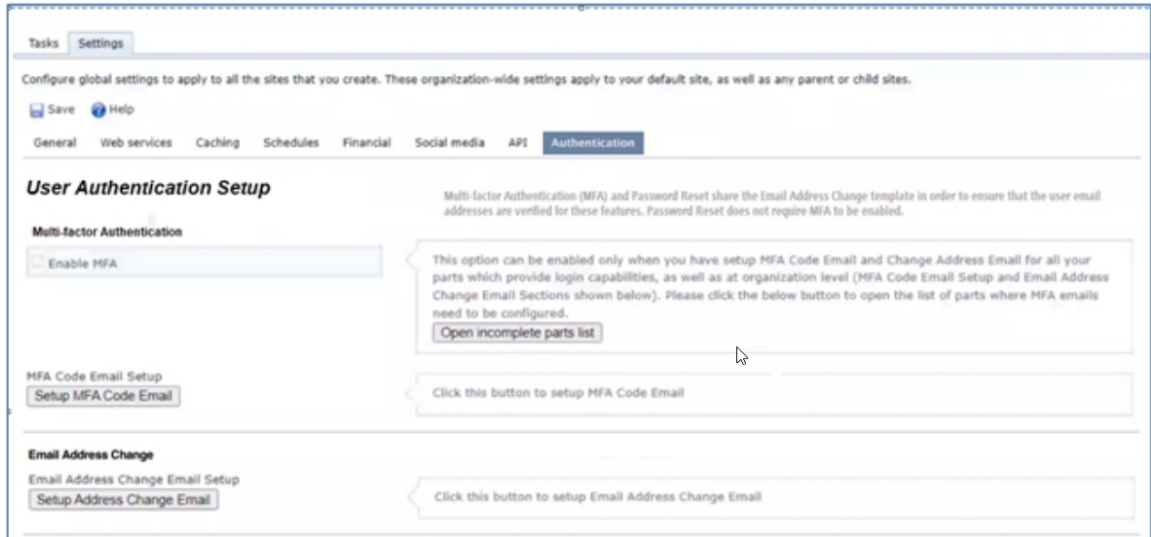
Tasks Settings

Configure global settings to apply to all the sites that you create. These organization-wide settings apply to your default site, as well as any parent or child sites.

Save Help

General Web services Caching Schedules Financial Social media API Authentication

User Authentication Setup

Multi-factor Authentication (MFA) and Password Reset share the Email Address Change template in order to ensure that the user email addresses are verified for these features. Password Reset does not require MFA to be enabled.

Multi-factor Authentication

Enable MFA

This option can be enabled only when you have setup MFA Code Email and Change Address Email for all your parts which provide login capabilities, as well as at organization level (MFA Code Email Setup and Email Address Change Email Sections shown below). Please click the below button to open the list of parts where MFA emails need to be configured.

Open incomplete parts list

MFA Code Email Setup

Setup MFA Code Email

Click this button to setup MFA Code Email

Email Address Change

Email Address Change Email Setup

Setup Address Change Email

Click this button to setup Email Address Change Email